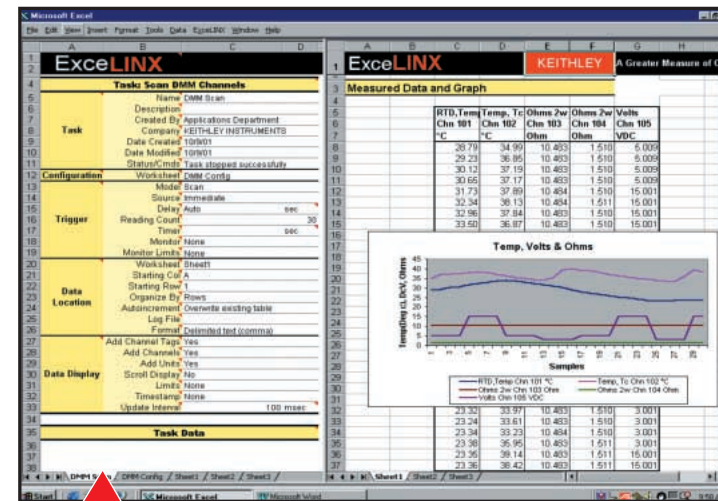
Microsoft Excel
File Edit View Insert Format Tools Data ExceLINX Window Help

ExceLINX
Task: Scan DMM Channels

| | | |
|---|---|---|
| Task | Name | DMM Scan |
| | Description | |
| | Created By | Applications Department |
| | Company | KEITHLEY INSTRUMENTS |
| | Date Created | 10/9/01 |
| | Date Modified | 10/9/01 |
| | Status/Cmds | Task stopped successfully |
| Configuration | Worksheet | DMM Config |
| Trigger | Model | Scan |
| | Source | Immediate |
| | Delay | Auto sec |
| | Reading Count | 30 |
| | Timer | sec |
| | Monitor | None |
| | Monitor Limits | None |
| Data Location | Worksheet | Sheet1 |
| | Starting Col | A |
| | Starting Row | 1 |
| | Organize By | Rows |
| | Autoincrement | Overwrite existing table |
| | Log File | |
| | Format | Delimited text (comma) |
| Data Display | Add Channel Tags | Yes |
| | Add Channels | Yes |
| | Add Units | Yes |
| | Scroll Display | No |
| | Limits | None |
| | Timestamp | None |
| | Update Interval | 100 msec |

Task Data

DMM Scan / DMM Config / Sheet1 / Sheet2 / Sheet3

ExceLINX KEITHLEY A Greater Measure of C

Measured Data and Graph

| RTD,Temp Chn 101 °C | Temp, Tc Chn 102 °C | Ohms 2w Chn 103 Ohm | Ohms 2w Chn 104 Ohm | Volts Chn 105 VDC |
|---|---|---|---|---|
| 28.79 | 34.99 | 10.483 | 1.510 | 5.009 |
| 29.23 | 36.85 | 10.483 | 1.510 | 5.009 |
| 30.12 | 37.19 | 10.483 | 1.510 | 5.009 |
| 30.65 | 37.17 | 10.483 | 1.510 | 5.009 |
| 31.73 | 37.89 | 10.484 | 1.510 | 15.001 |
| 32.34 | 38.13 | 10.484 | 1.511 | 15.001 |
| 32.96 | 37.84 | 10.483 | 1.510 | 15.001 |
| 33.50 | 36.87 | 10.483 | 1.510 | 15.001 |
| 23.32 | 33.97 | 10.483 | 1.510 | 3.001 |
| 23.24 | 33.61 | 10.483 | 1.510 | 3.001 |
| 23.34 | 33.23 | 10.484 | 1.510 | 3.001 |
| 23.38 | 35.95 | 10.483 | 1.511 | 3.001 |
| 23.35 | 39.14 | 10.483 | 1.511 | 15.001 |
| 23.36 | 38.42 | 10.483 | 1.511 | 15.001 |

Temp, Volts & Ohms
Temp(deg c), DCV, Ohms
45 40 35 30 25 20 15 10 5 0
Samples
RTD,Temp Chn 101 °C
Temp, Tc Chn 102 °C
Ohms 2w Chn 103 Ohm
Ohms 2w Chn 104 Ohm
Volts Chn 105 VDC

Sheet1 / Sheet2 / Sheet3

Start Microsoft Excel Microsoft Word